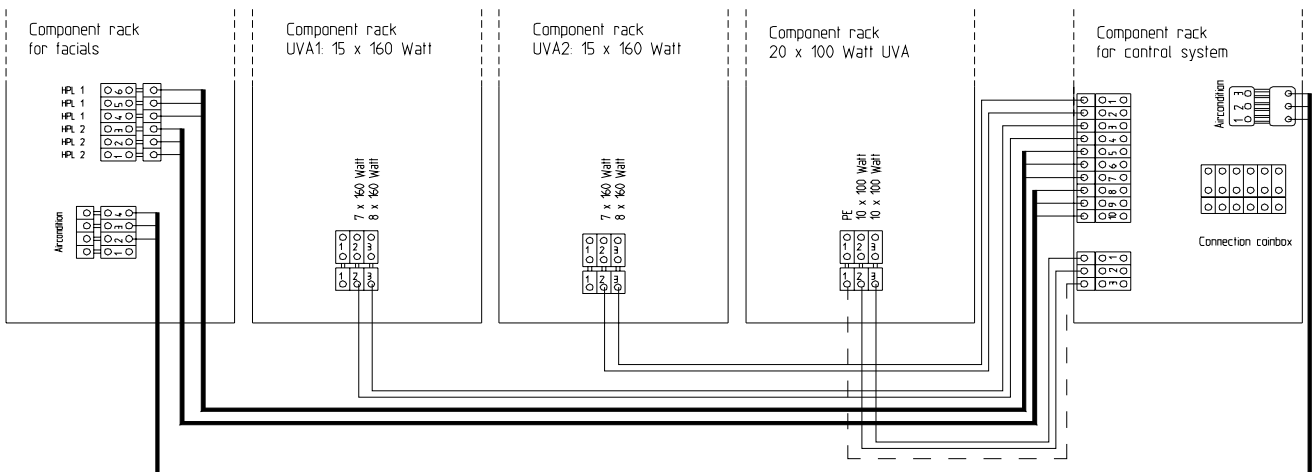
Component rack
for facials

HPL 1
HPL 1
HPL 1
HPL 2
HPL 2
HPL 2

6
5
4
3
2
1

Aircondition

4
3
2
1

Component rack
UVA1: 15 x 160 Watt

7 x 160 Watt
8 x 160 Watt

1 2 3
1 2 3

Component rack
UVA2: 15 x 160 Watt

7 x 160 Watt
8 x 160 Watt

1 2 3
1 2 3

Component rack
20 x 100 Watt UVA

PE
10 x 100 Watt
10 x 100 Watt

1 2 3
1 2 3

Component rack
for control system

Aircondition
1 2 3

1
2
3
4
5
6
7
8
9
10

Connection coinbox

1
2
3